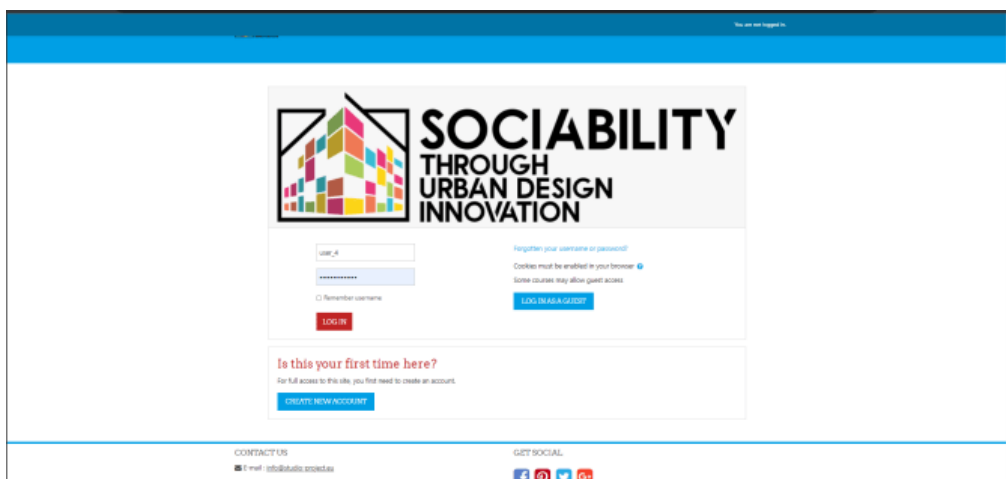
You are not logged in.

SOCIABILITY
THROUGH
URBAN DESIGN
INNOVATION

user_4

••••••••••••

Remember username

LOG IN

Forgotten your username or password?

Cookies must be enabled in your browser

Some courses may allow guest access

LOG IN AS A GUEST

Is this your first time here?

For full access to this site, you first need to create an account.

CREATE NEW ACCOUNT

CONTACT US

E-mail : info@studio-project.eu

GET SOCIAL